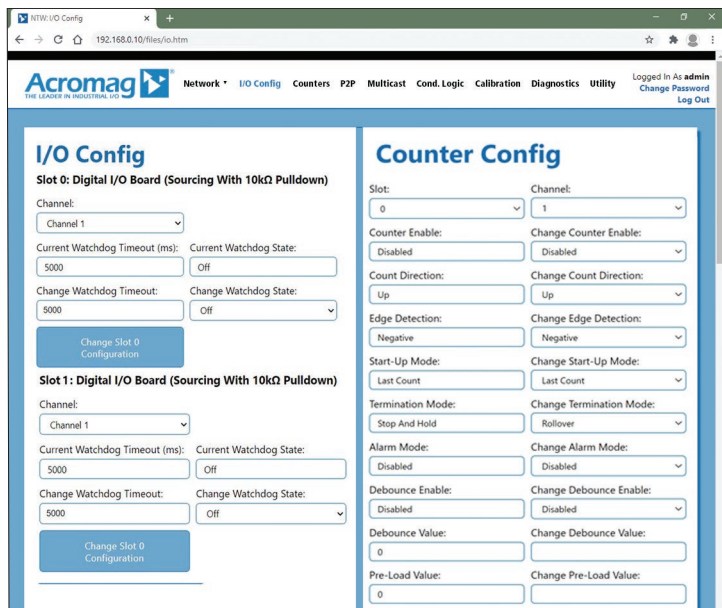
NTW: I/O Config

192.168.0.10/files/io.htm

Acromag
THE LEADER IN INDUSTRIAL I/O

Network ▾ I/O Config Counters P2P Multicast Cond. Logic Calibration Diagnostics Utility

Logged In As admin
Change Password
Log Out

I/O Config
Slot 0: Digital I/O Board (Sourcing With 10kΩ Pulldown)

Channel:
Channel 1

Current Watchdog Timeout (ms):
5000
Current Watchdog State:
Off

Change Watchdog Timeout:
5000
Change Watchdog State:
Off

Change Slot 0 Configuration

Slot 1: Digital I/O Board (Sourcing With 10kΩ Pulldown)

Channel:
Channel 1

Current Watchdog Timeout (ms):
5000
Current Watchdog State:
Off

Change Watchdog Timeout:
5000
Change Watchdog State:
Off

Change Slot 0 Configuration

Counter Config

Slot:
0
Channel:
1

Counter Enable:
Disabled
Change Counter Enable:
Disabled

Count Direction:
Up
Change Count Direction:
Up

Edge Detection:
Negative
Change Edge Detection:
Negative

Start-Up Mode:
Last Count
Change Start-Up Mode:
Last Count

Termination Mode:
Stop And Hold
Change Termination Mode:
Rollover

Alarm Mode:
Disabled
Change Alarm Mode:
Disabled

Debounce Enable:
Disabled
Change Debounce Enable:
Disabled

Debounce Value:
0
Change Debounce Value:

Pre-Load Value:
0
Change Pre-Load Value: